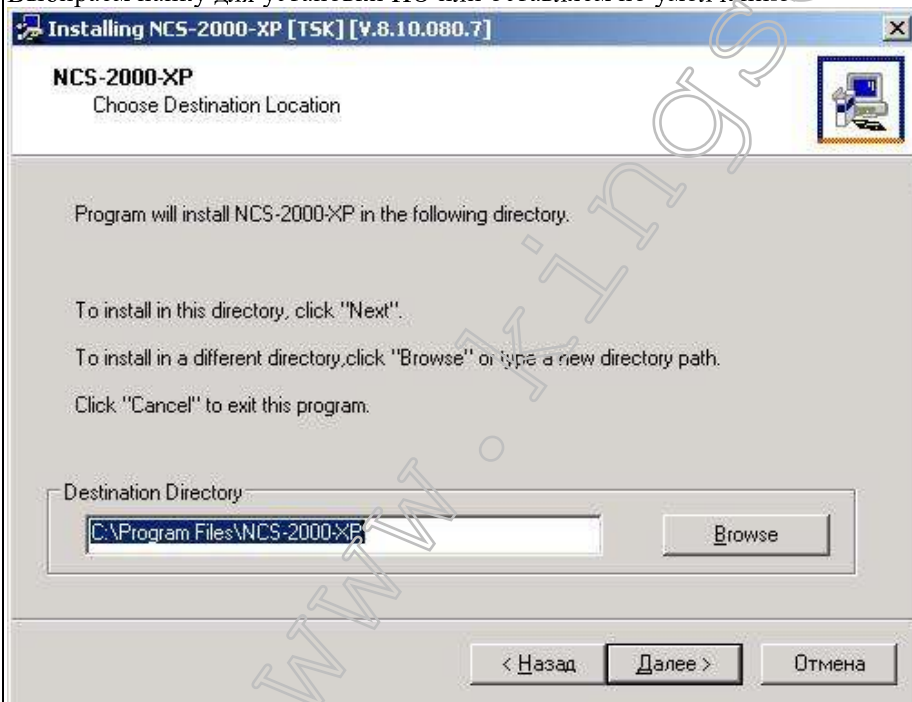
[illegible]

Installing NCS-2000-XP [TSK] [V.8.10.080.7]

NCS-2000-XP
Choose Destination Location

Program will install NCS-2000-XP in the following directory.

To install in this directory, click "Next".

To install in a different directory,click "Browse" or type a new directory path.

Click "Cancel" to exit this program.

Destination Directory

C:\Program Files\NCS-2000-XP

Browse

< Назад

Далее >

Отмена

www.kings